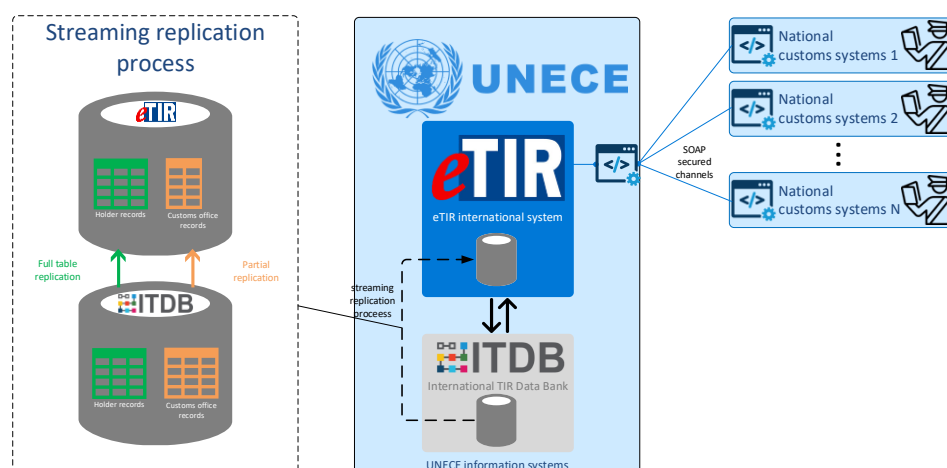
Streaming replication process

eTIR

Holder records

Customs office records

Full table replication

Partial replication

ITDB

Holder records

Customs office records

UNECE

eTIR

eTIR international system

streaming replication process

ITDB

International TIR Data Bank

UNECE information systems

SOAP secured channels

National customs systems 1

National customs systems 2

National customs systems N